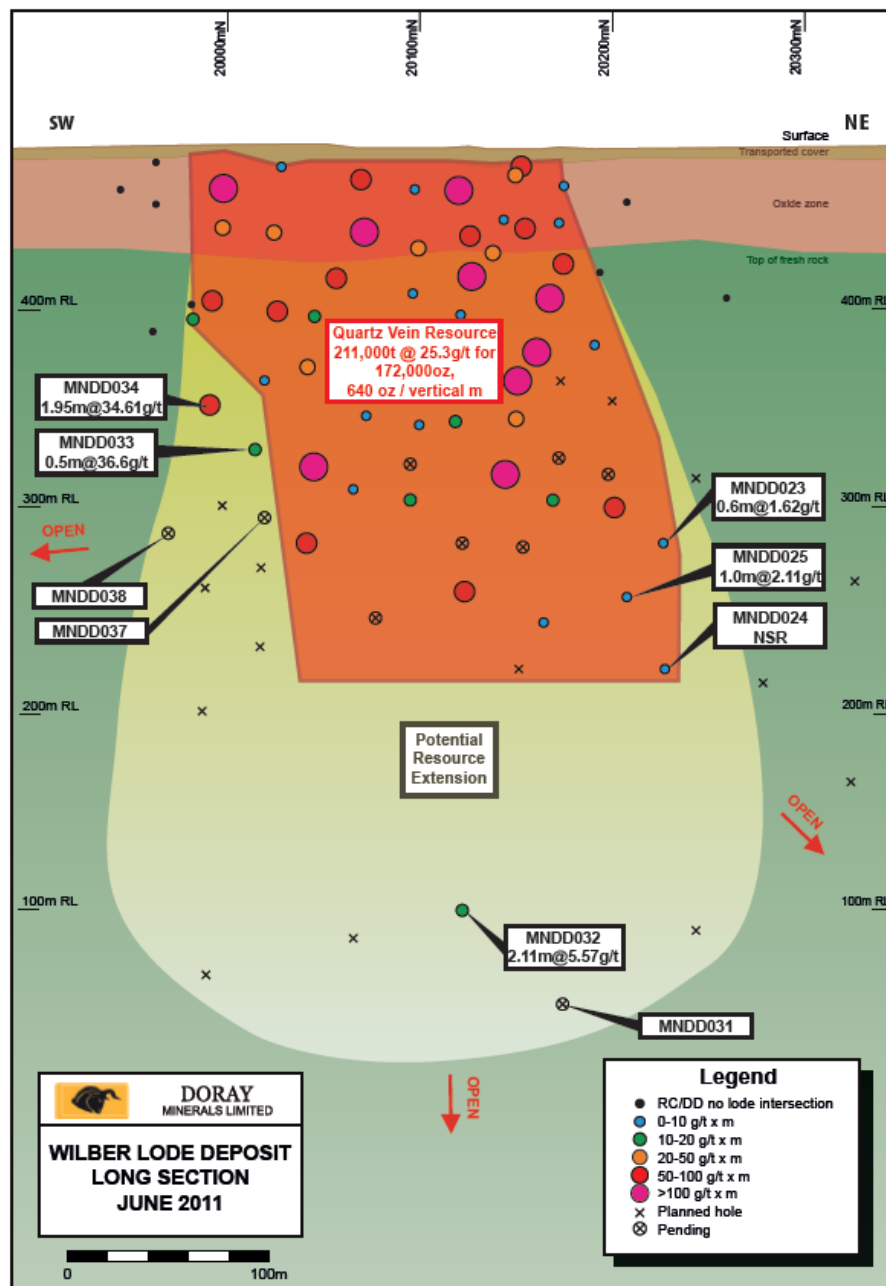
20000mN
20100mN
20200mN
20300mN

SW
Surface
NE
Transported cover
Oxide zone
Top of fresh rock

400m RL
400m RL

Quartz Vein Resource
211,000t @ 25.3g/t for 172,000oz,
640 oz / vertical m

MNDD034
1.95m@34.61g/t

MNDD033
0.5m@36.6g/t

300m RL
300m RL

MNDD023
0.6m@1.62g/t

OPEN

MNDD025
1.0m@2.11g/t

MNDD038

MNDD037

MNDD024
NSR

200m RL
200m RL

Potential
Resource
Extension

OPEN

100m RL
100m RL

MNDD032
2.11m@5.57g/t

MNDD031

DORAY
MINERALS LIMITED

WILBER LODE DEPOSIT
LONG SECTION
JUNE 2011

OPEN

Legend
RC/DD no lode intersection
0-10 g/t x m
10-20 g/t x m
20-50 g/t x m
50-100 g/t x m
>100 g/t x m
Planned hole
Pending

0
100m